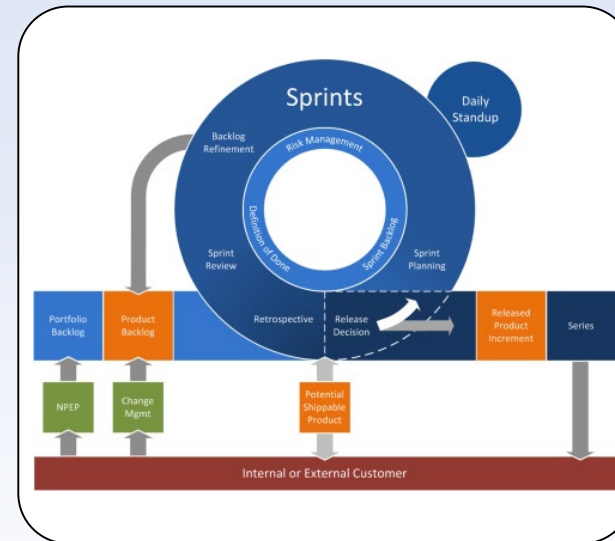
Sprints

Daily Standup

Backlog Refinement

Risk Management

Definition of Done

Sprint Backlog

Sprint Review

Sprint Planning

Portfolio Backlog

Product Backlog

Retrospective

Release Decision

Released Product Increment

Series

NPEP

Change Mgmt

Potential Shippable Product

Internal or External Customer